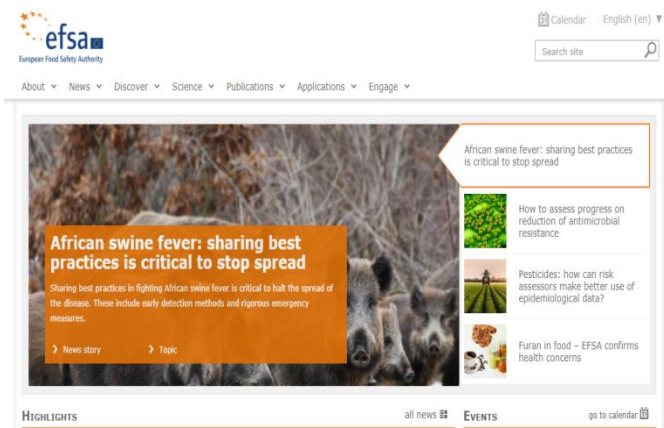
efsa
European Food Safety Authority

Calendar English (en)

Search site

About News Discover Science Publications Applications Engage

African swine fever: sharing best practices is critical to stop spread

Sharing best practices in fighting African swine fever is critical to halt the spread of the disease. These include early detection methods and rigorous emergency measures.

News story Topic

African swine fever: sharing best practices is critical to stop spread

How to assess progress on reduction of antimicrobial resistance

Pesticides: how can risk assessors make better use of epidemiological data?

Furan in food – EFSA confirms health concerns

HIGHLIGHTS all news

EVENTS go to calendar